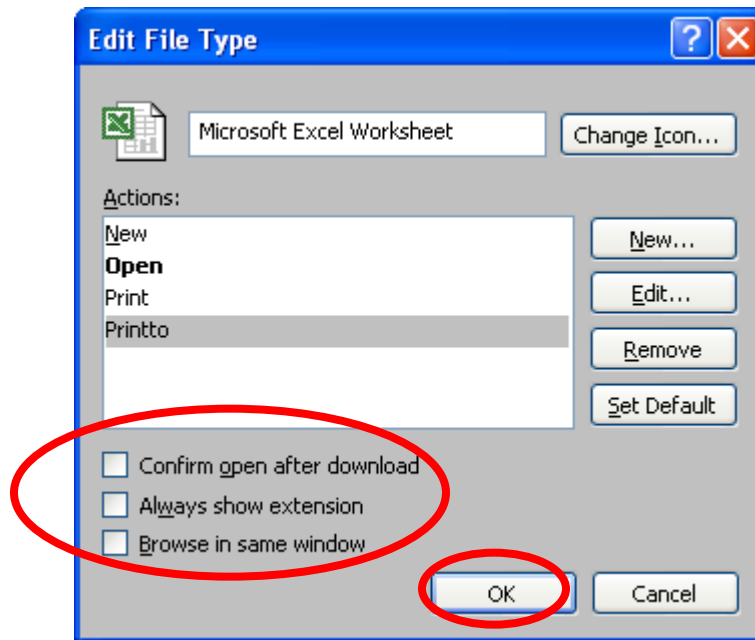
Edit File Type

Microsoft Excel Worksheet

Change Icon...

Actions:

New
Open
Print
Printto

New...

Edit...

Remove

Set Default

Confirm open after download

Always show extension

Browse in same window

OK

Cancel